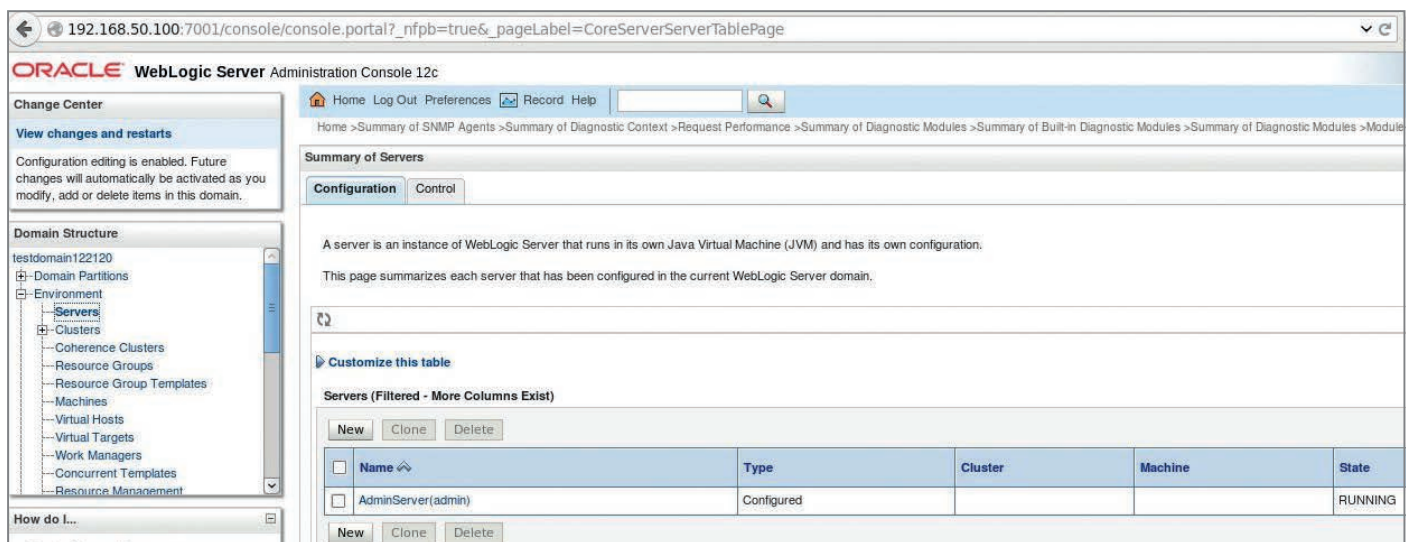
192.168.50.100:7001/console/console.portal?_nfpb=true&_pageLabel=CoreServerServerTablePage

ORACLE WebLogic Server Administration Console 12c

Change Center

View changes and restarts

Configuration editing is enabled. Future changes will automatically be activated as you modify, add or delete items in this domain.

Domain Structure

testdomain122120
Domain Partitions
Environment
Servers
Clusters
Coherence Clusters
Resource Groups
Resource Group Templates
Machines
Virtual Hosts
Virtual Targets
Work Managers
Concurrent Templates
Resource Management

How do I...

Home Log Out Preferences Record Help

Home >Summary of SNMP Agents >Summary of Diagnostic Context >Request Performance >Summary of Diagnostic Modules >Summary of Built-in Diagnostic Modules >Summary of Diagnostic Modules >Module

Summary of Servers

Configuration Control

A server is an instance of WebLogic Server that runs in its own Java Virtual Machine (JVM) and has its own configuration.

This page summarizes each server that has been configured in the current WebLogic Server domain.

Customize this table

Servers (Filtered - More Columns Exist)

New Clone Delete

| | Name | Type | Cluster | Machine | State |
|---|---|---|---|---|---|
| | AdminServer(admin) | Configured | | | RUNNING |

New Clone Delete